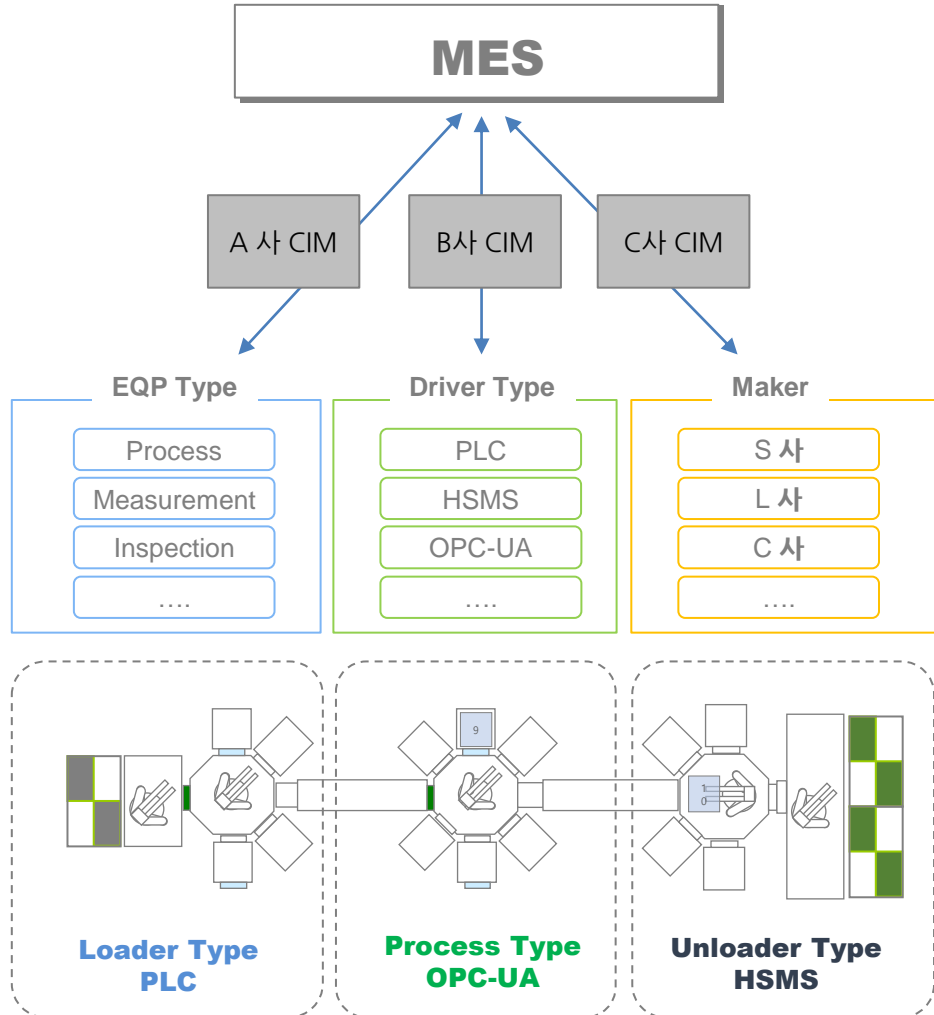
MES

A 사 CIM

B사 CIM

C사 CIM

EQP Type

Process

Measurement

Inspection

….

Driver Type

PLC

HSMS

OPC-UA

….

Maker

S 사

L 사

C 사

….

Loader Type
PLC

Process Type
OPC-UA

Unloader Type
HSMS